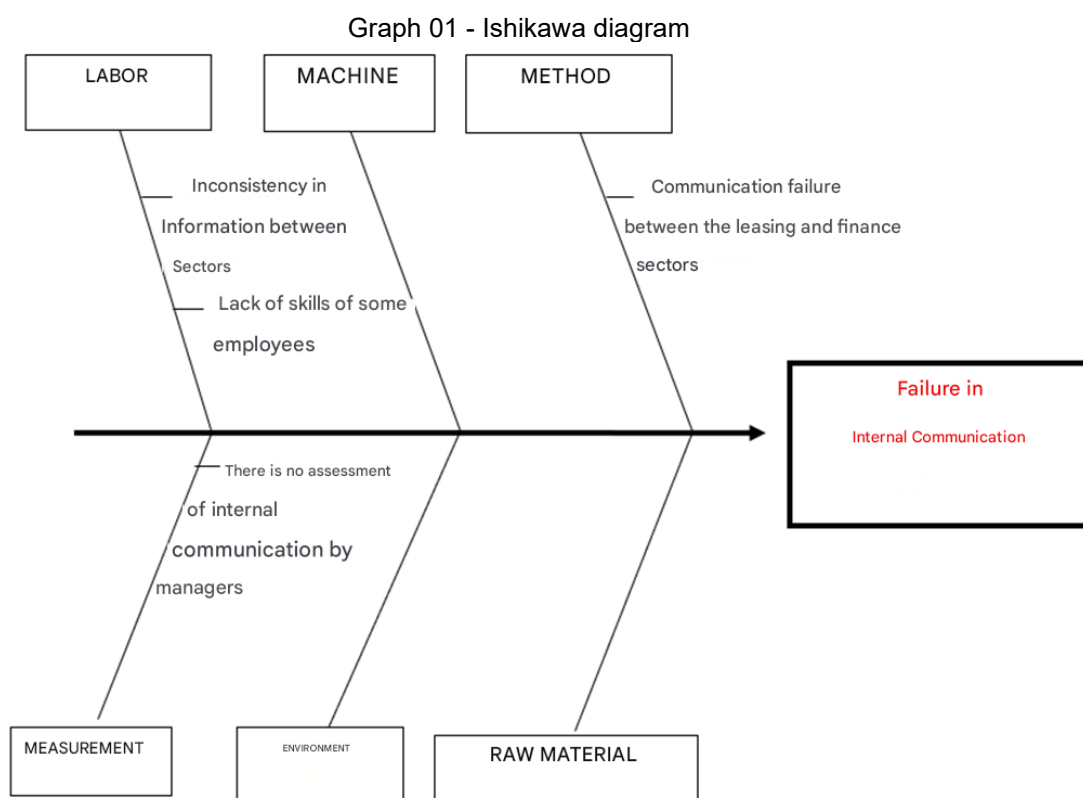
Graph 01 - Ishikawa diagram

LABOR

MACHINE

METHOD

Inconsistency in Information between Sectors

Lack of skills of some employees

Communication failure between the leasing and finance sectors

Failure in

Internal Communication

There is no assessment of internal communication by managers

MEASUREMENT

ENVIRONMENT

RAW MATERIAL